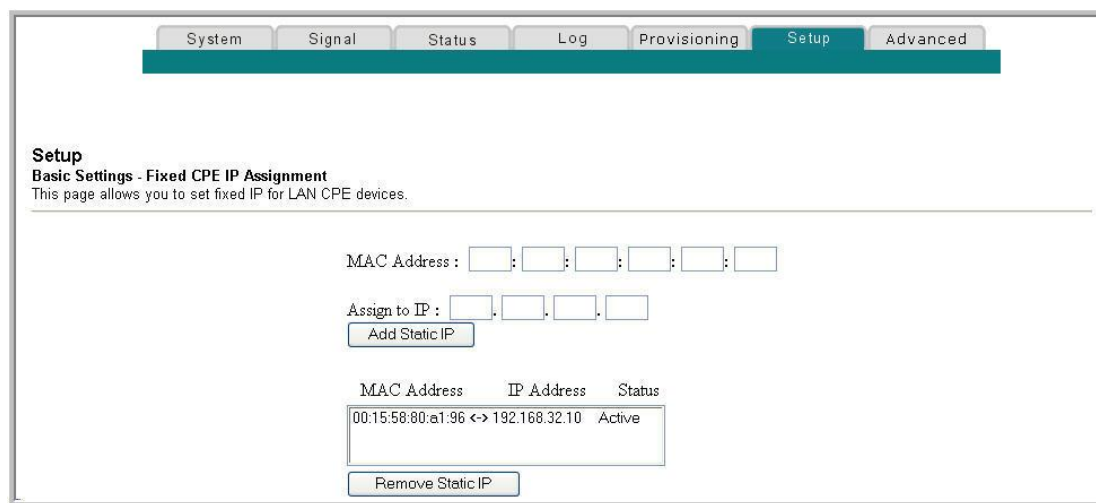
System Signal Status Log Provisioning Setup Advanced

Setup
Basic Settings - Fixed CPE IP Assignment
This page allows you to set fixed IP for LAN CPE devices.

MAC Address : : : : : :

Assign to IP : . . .

Add Static IP

MAC Address IP Address Status

00:15:58:80:a1:96 <-> 192.168.32.10 Active

Remove Static IP